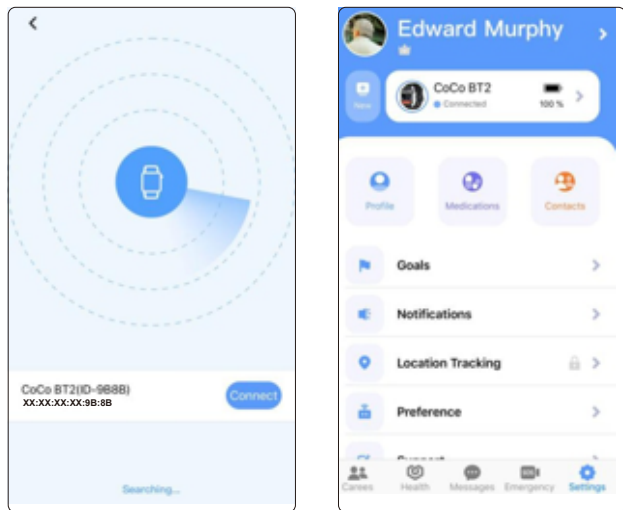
CoCo BT2(ID-9B8B)
XX:XX:XX:XX:9B:8B

Connect

Searching...

Edward Murphy

New

CoCo BT2
Connected

100 %

Profile

Medications

Contacts

Goals

Notifications

Location Tracking

Preference

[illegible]

Carees

Health

Messages

Emergency

Settings